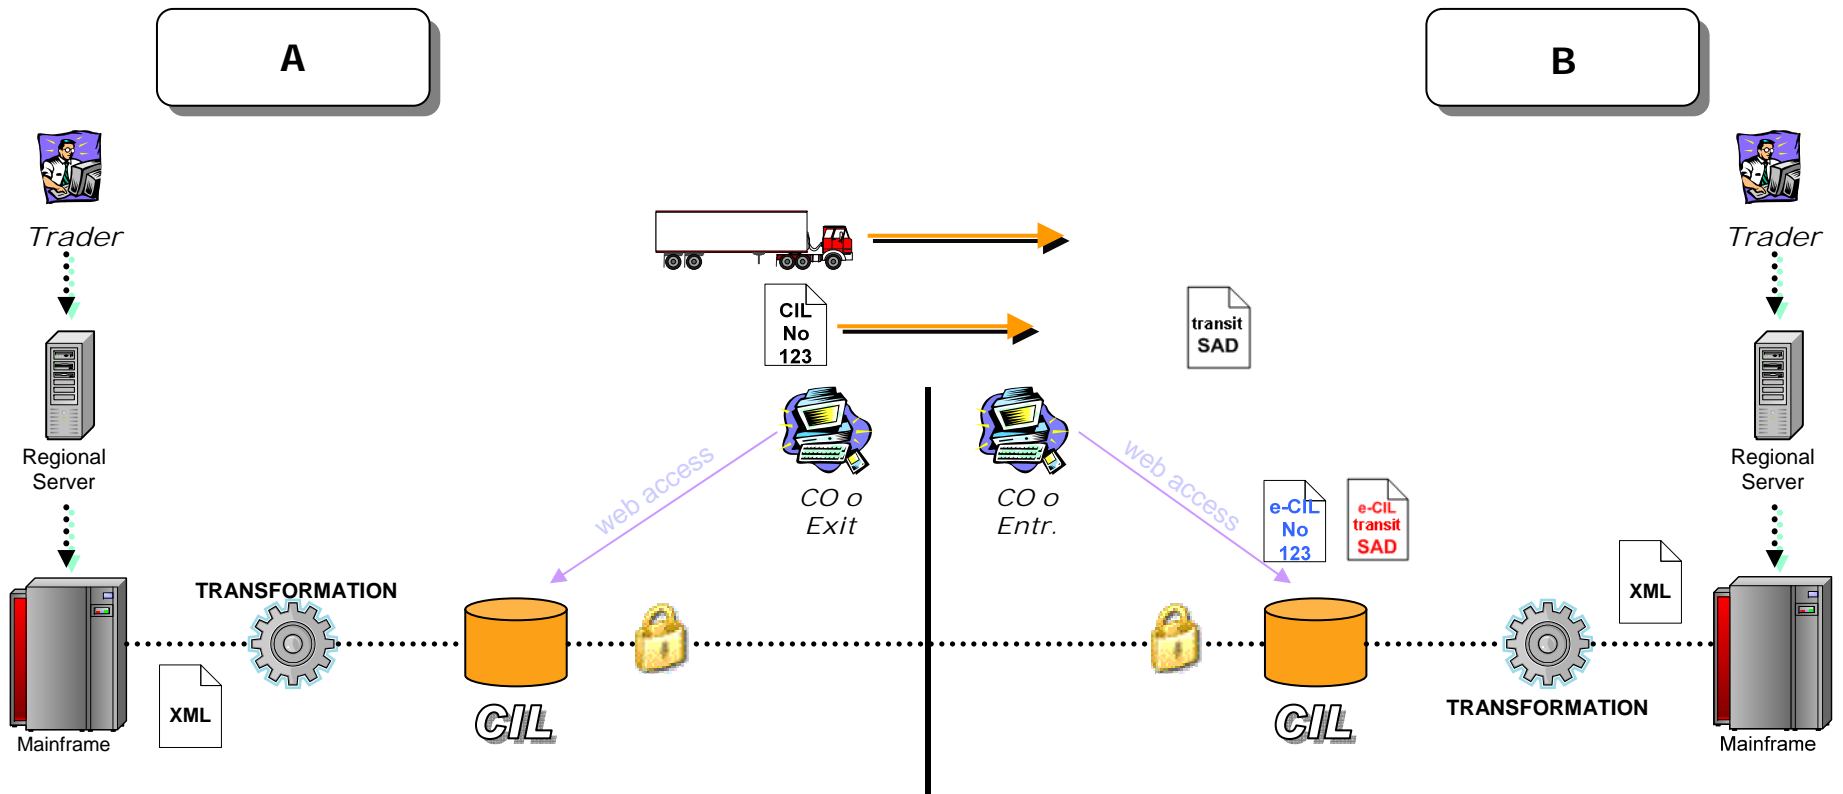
A

B

Trader

Trader

CIL No 123

transit SAD

Regional Server

Regional Server

web access

CO o Exit

CO o Entr.

web access

e-CIL No 123

e-CIL transit SAD

TRANSFORMATION

XML

Mainframe

XML

Mainframe

CIL

CIL

TRANSFORMATION